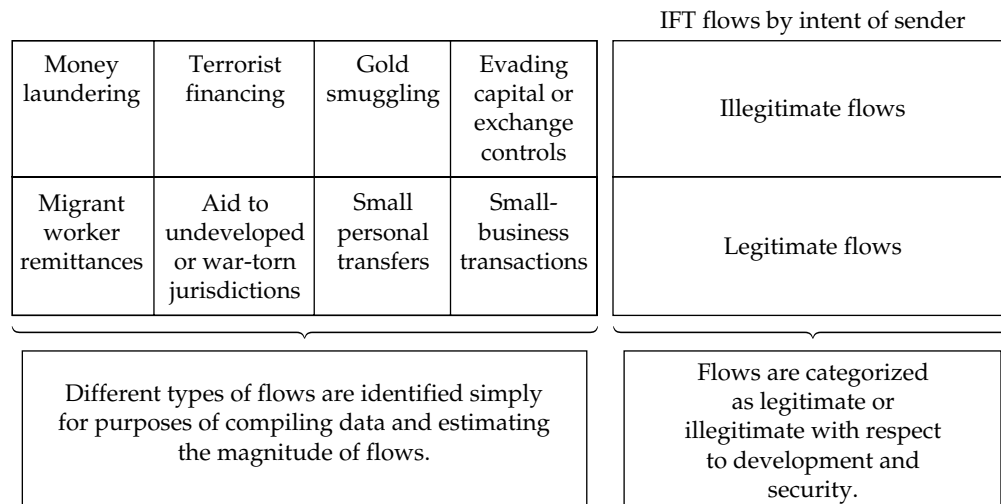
IFT flows by intent of sender

| Money laundering | Terrorist financing | Gold smuggling | Evading capital or exchange controls |
|---|---|---|---|
| Migrant worker remittances | Aid to undeveloped or war-torn jurisdictions | Small personal transfers | Small-business transactions |

| |
|---|
| Illegitimate flows |
| Legitimate flows |

Different types of flows are identified simply for purposes of compiling data and estimating the magnitude of flows.

Flows are categorized as legitimate or illegitimate with respect to development and security.